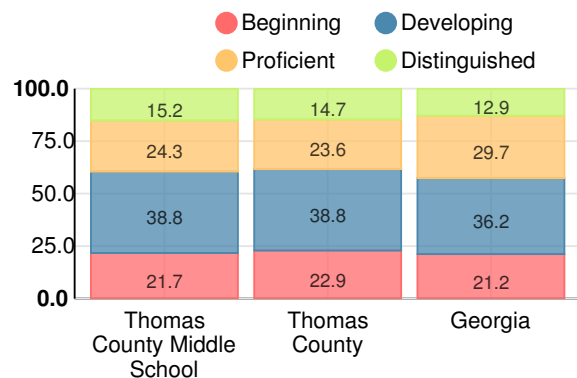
Beginning
Developing
Proficient
Distinguished

100.0
75.0
50.0
25.0
0.0

| | Thomas County Middle School | Thomas County | Georgia |
|---|---|---|---|
| Distinguished | 15.2 | 14.7 | 12.9 |
| Proficient | 24.3 | 23.6 | 29.7 |
| Developing | 38.8 | 38.8 | 36.2 |
| Beginning | 21.7 | 22.9 | 21.2 |